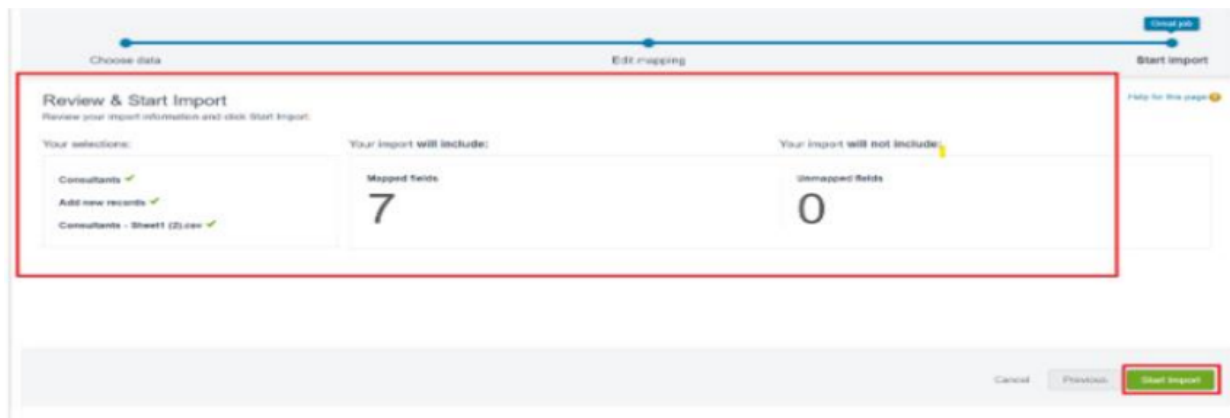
Great job

Choose data

Edit mapping

Start import

Review & Start Import

Review your import information and click Start Import.

Help for this page

Your selections:

Consultants ✓

Add new records ✓

Consultants - Sheet1 (2).csv ✓

Your import will include:

Mapped fields

7

Your import will not include:

Unmapped fields

0

Cancel

Previous

Start Import